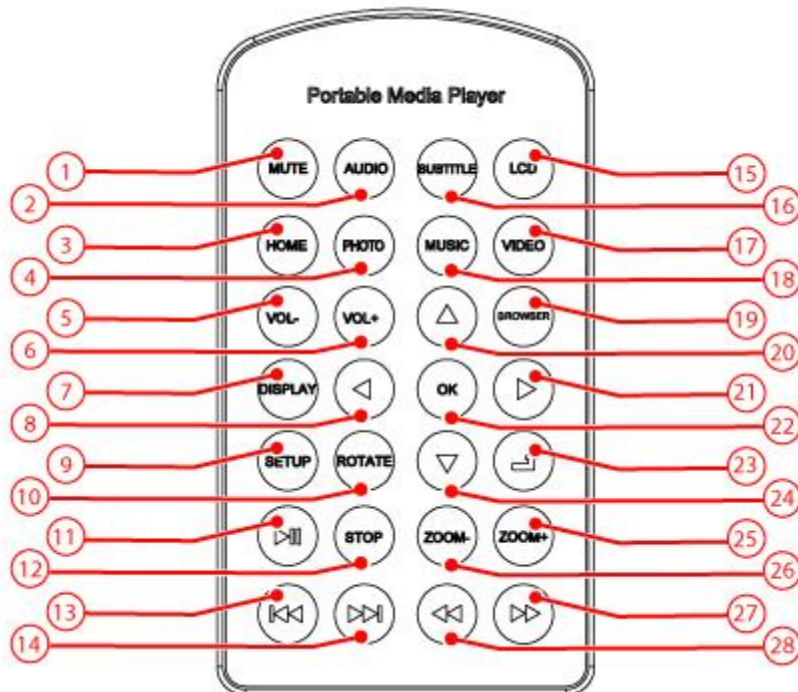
Portable Media Player

1 MUTE
2 AUDIO
SUBTITLE 16
LCD 15
3 HOME
4 PHOTO
MUSIC 18
VIDEO 17
5 VOL-
6 VOL+
△ 20
BROWSER 19
7 DISPLAY
8 ◁
OK 22
▷ 21
9 SETUP
10 ROTATE
▽ 24
23
11 ▷II
12 STOP
ZOOM- 26
ZOOM+ 25
13 I◁◁
14 ▷▷I
◁◁ 28
▷▷ 27